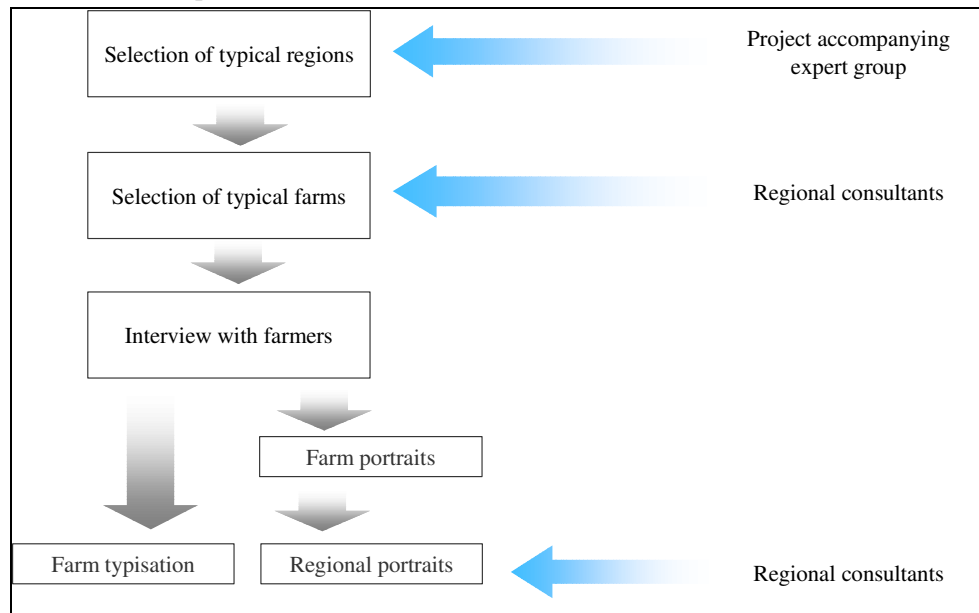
Selection of typical regions

Project accompanying expert group

Selection of typical farms

Regional consultants

Interview with farmers

Farm portraits

Farm typisation

Regional portraits

Regional consultants